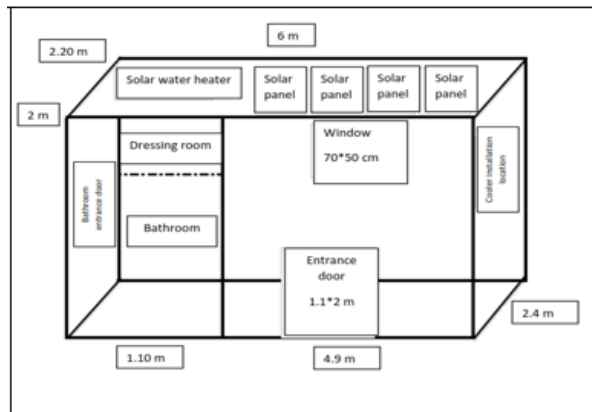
2.20 m

6 m

Solar water heater

Solar panel

Solar panel

Solar panel

Solar panel

2 m

Dressing room

Window

70*50 cm

Bathroom entrance door

Cooler installation location

Bathroom

Entrance door

1.1*2 m

2.4 m

1.10 m

4.9 m